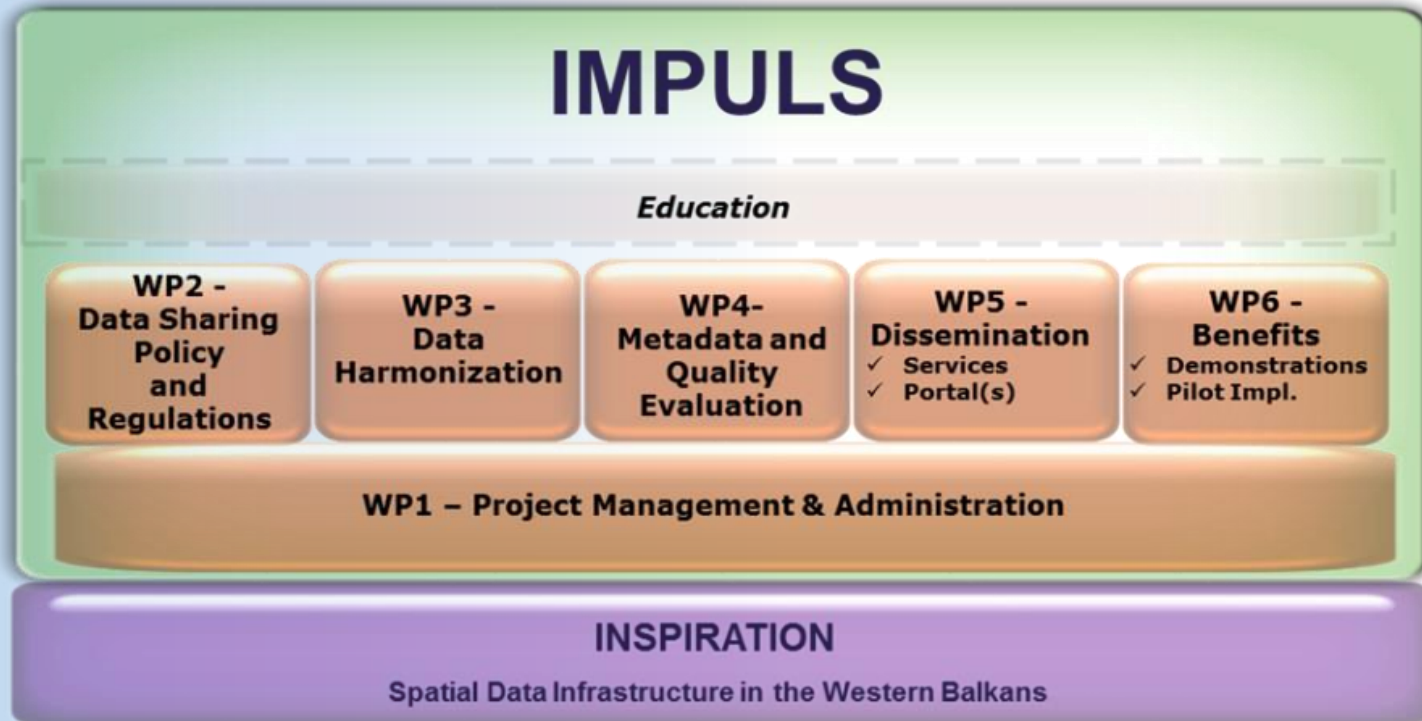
IMPULS

Education

WP2 - Data Sharing Policy and Regulations

WP3 - Data Harmonization

WP4- Metadata and Quality Evaluation

WP5 - Dissemination
✓ Services
✓ Portal(s)

WP6 - Benefits
✓ Demonstrations
✓ Pilot Impl.

WP1 – Project Management & Administration

INSPIRATION

Spatial Data Infrastructure in the Western Balkans